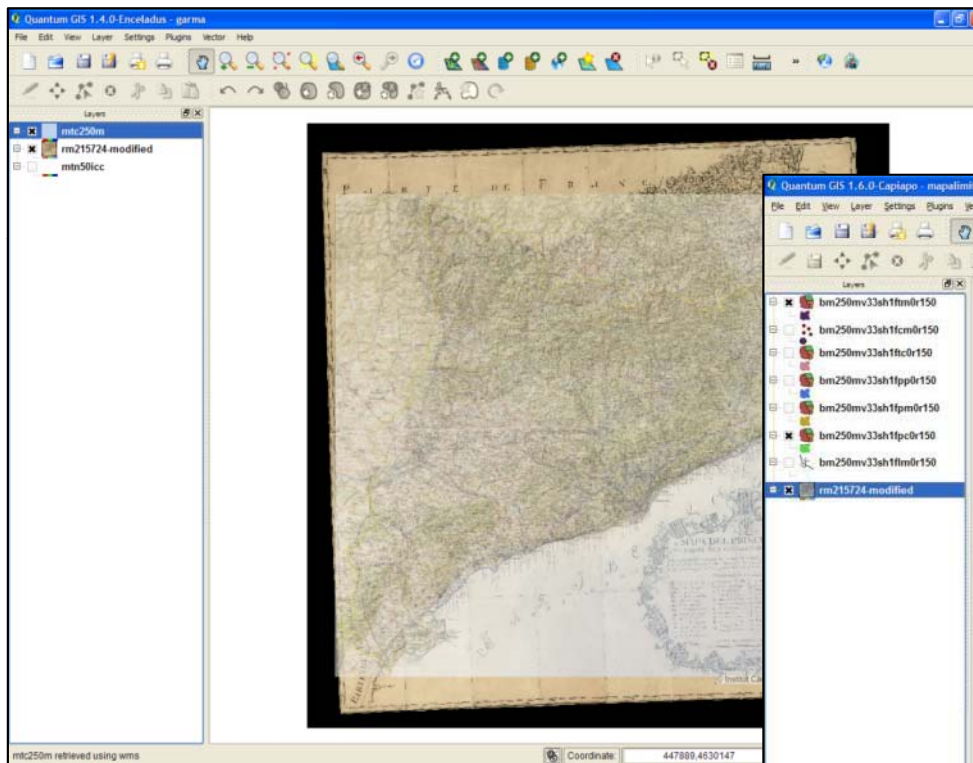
Quantum GIS 1.4.0-Enceladus - garma

File Edit View Layer Settings Plugins Vector Help

Layers

mtc250m

rm215724-modified

mtn50icc

Quantum GIS 1.6.0-Capiapo - mapalimi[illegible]

File Edit View Layer Settings Plugins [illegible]

Layers

bm250mv33sh1ftm0r150

bm250mv33sh1fcm0r150

bm250mv33sh1ftc0r150

bm250mv33sh1fpp0r150

bm250mv33sh1fpm0r150

bm250mv33sh1fpc0r150

bm250mv33sh1flm0r150

rm215724-modified

mtc250m retrieved using wms

Coordinate: 447889,4630147